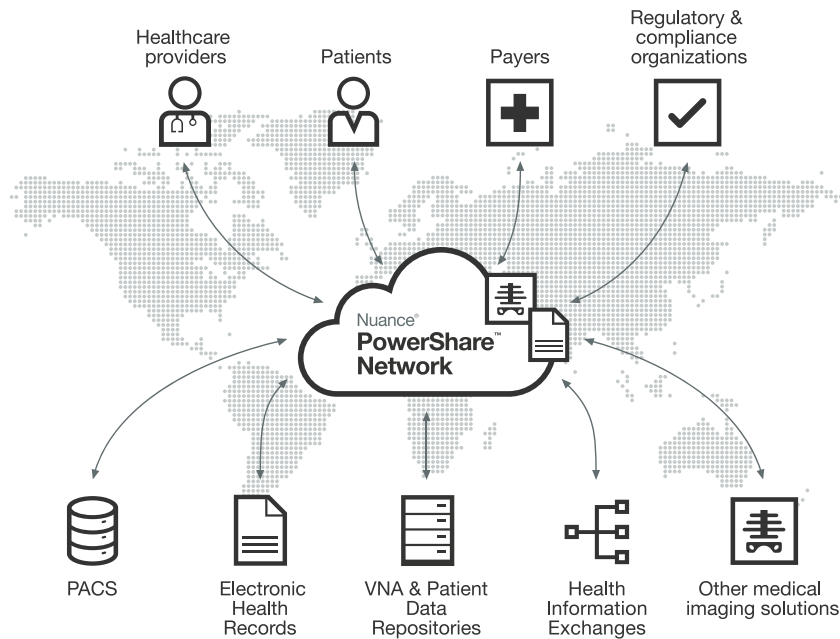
Healthcare providers

Patients

Payers

Regulatory & compliance organizations

Nuance® PowerShare™ Network

PACS

Electronic Health Records

VNA & Patient Data Repositories

Health Information Exchanges

Other medical imaging solutions